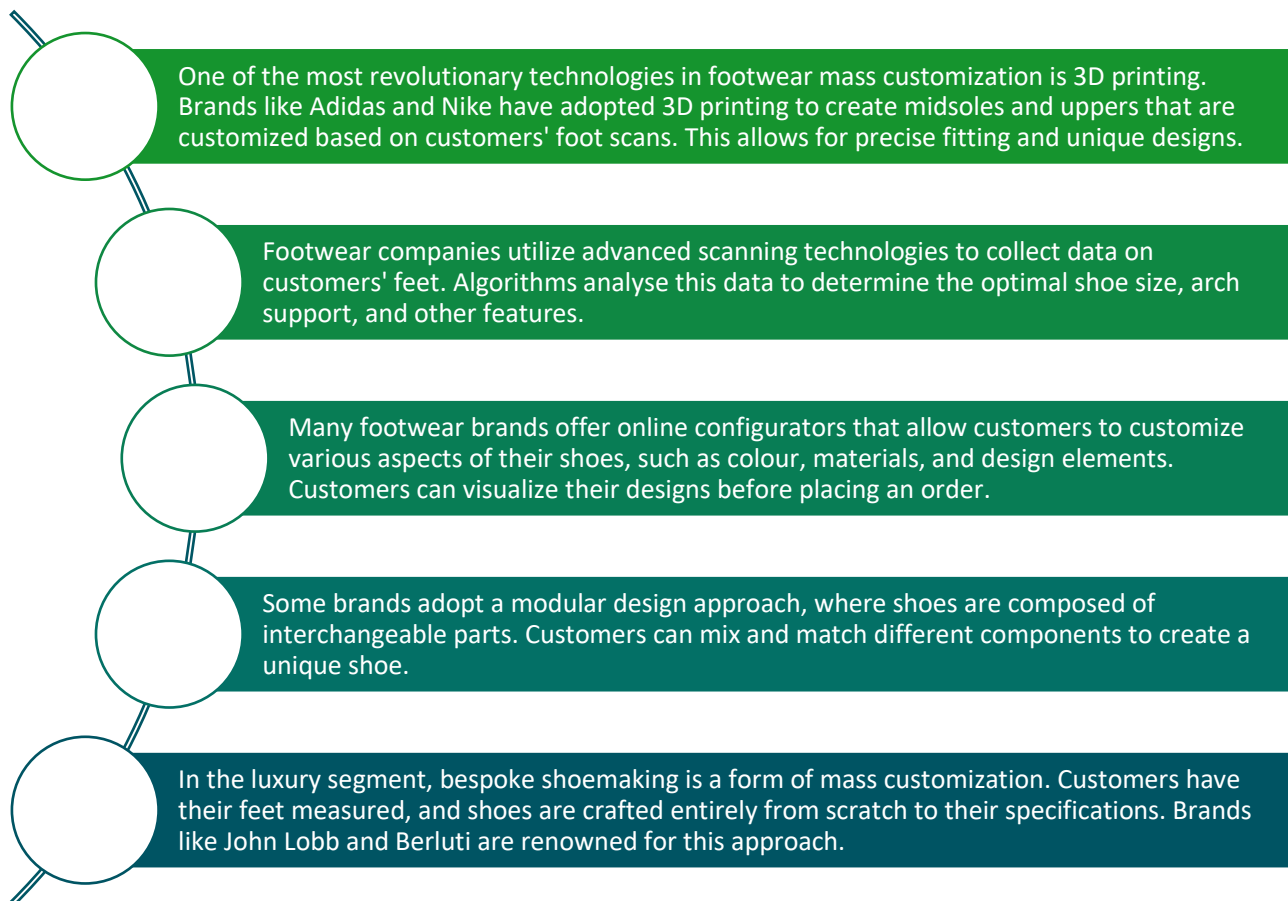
One of the most revolutionary technologies in footwear mass customization is 3D printing. Brands like Adidas and Nike have adopted 3D printing to create midsoles and uppers that are customized based on customers' foot scans. This allows for precise fitting and unique designs.

Footwear companies utilize advanced scanning technologies to collect data on customers' feet. Algorithms analyse this data to determine the optimal shoe size, arch support, and other features.

Many footwear brands offer online configurators that allow customers to customize various aspects of their shoes, such as colour, materials, and design elements. Customers can visualize their designs before placing an order.

Some brands adopt a modular design approach, where shoes are composed of interchangeable parts. Customers can mix and match different components to create a unique shoe.

In the luxury segment, bespoke shoemaking is a form of mass customization. Customers have their feet measured, and shoes are crafted entirely from scratch to their specifications. Brands like John Lobb and Berluti are renowned for this approach.